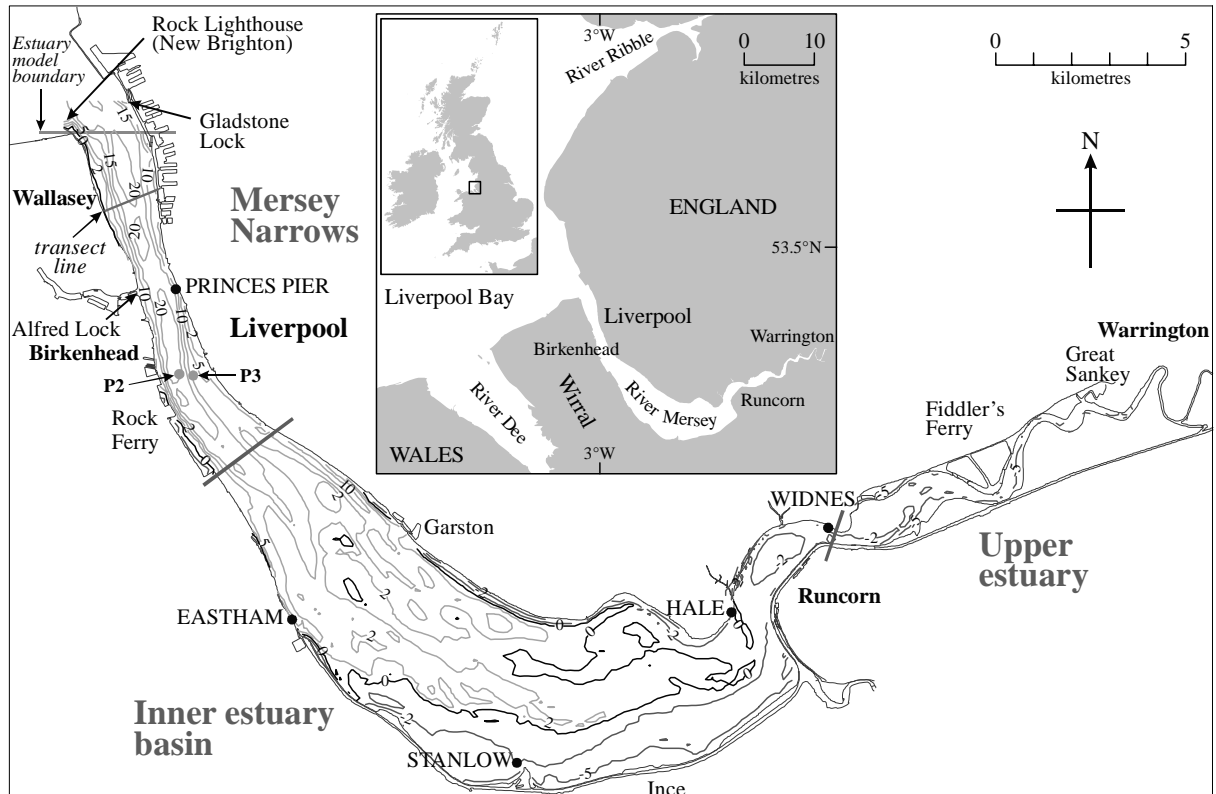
Rock Lighthouse (New Brighton)

Estuary model boundary

Gladstone Lock

15

15

10

20

20

Wallasey

transect line

Mersey Narrows

PRINCES PIER

10

20

10

2

Alfred Lock

Liverpool

Birkenhead

P2

P3

5

Rock Ferry

2

0

3°W

River Ribble

0 10 kilometres

ENGLAND

53.5°N

Liverpool Bay

Liverpool

Birkenhead

Warrington

River Dee

Wirral

River Mersey

Runcorn

WALES

3°W

0 5 kilometres

N

Warrington

Great Sankey

Fiddler's Ferry

5

10

Garston

2

2

WIDNES

2

Upper estuary

0

HALE

Runcorn

EASTHAM

2

0

2

0

Inner estuary basin

2

STANLOW

5

Ince